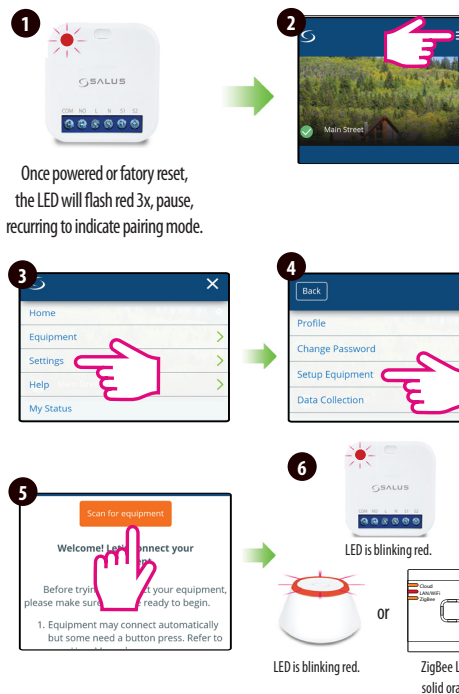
1

SALUS

COM NO L N S1 S2

Once powered or fatory reset, the LED will flash red 3x, pause, recurring to indicate pairing mode.

2

Main Street

3

Home

Equipment

Settings

Help

My Status

4

Back

Profile

Change Password

Setup Equipment

Data Collection

5

Scan for equipment

Welcome! Le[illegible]connect your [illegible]

Before tryin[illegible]t your equipment, please make sure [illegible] ready to begin.

1. Equipment may connect automatically but some need a button press. Refer to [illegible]

6

SALUS

LED is blinking red.

or

LED is blinking red.

Cloud
LAN/WiFi
ZigBee

ZigBee L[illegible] solid ora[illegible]